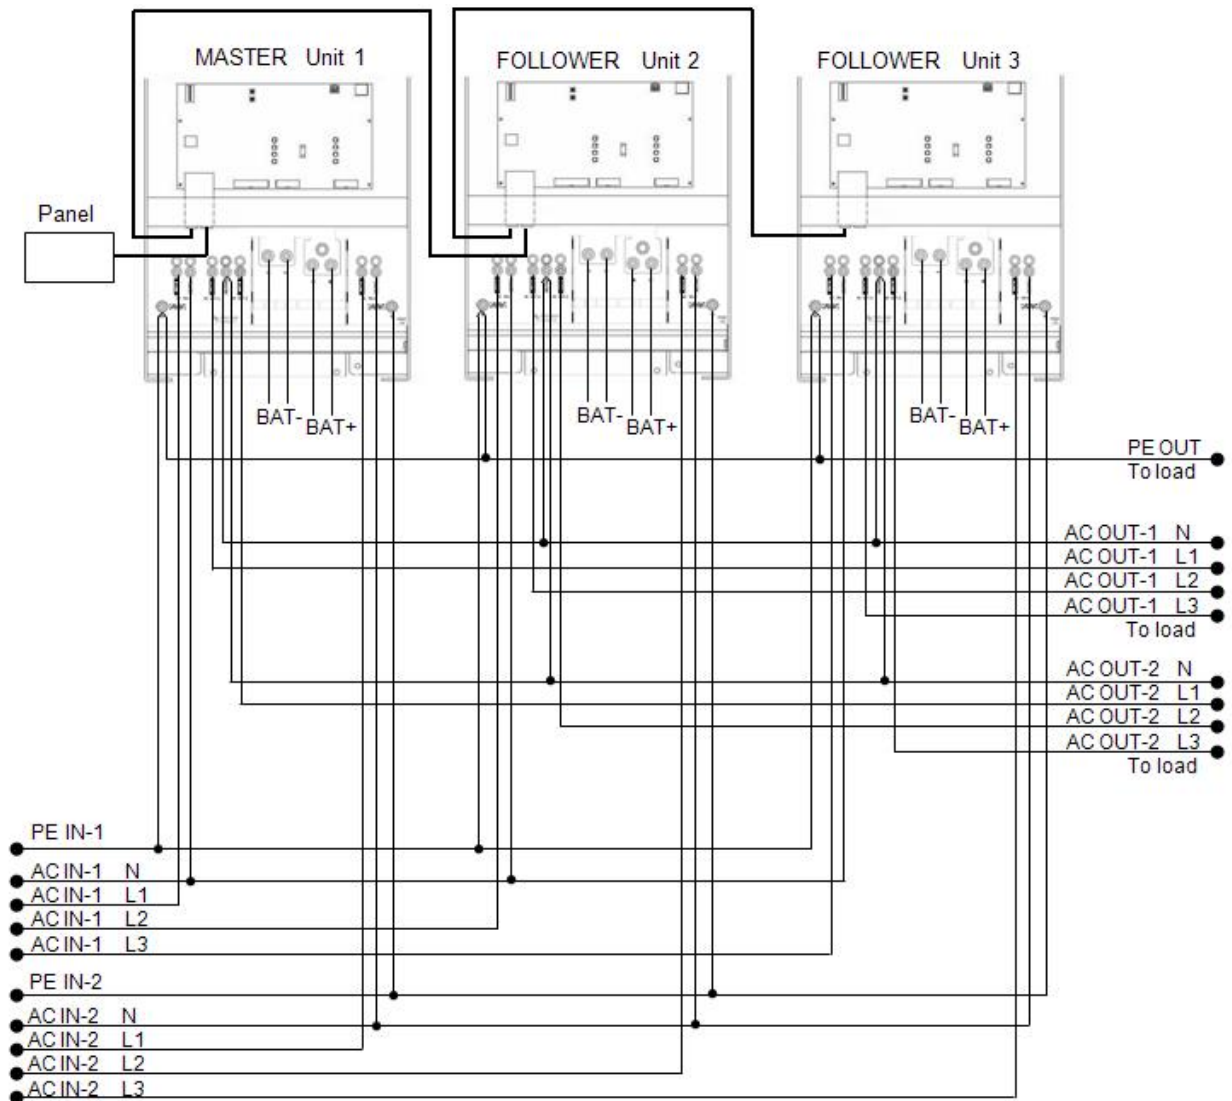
MASTER Unit 1

FOLLOWER Unit 2

FOLLOWER Unit 3

Panel

BAT- BAT+

BAT- BAT+

BAT- BAT+

PE OUT
To load

AC OUT-1 N
AC OUT-1 L1
AC OUT-1 L2
AC OUT-1 L3
To load

AC OUT-2 N
AC OUT-2 L1
AC OUT-2 L2
AC OUT-2 L3
To load

PE IN-1
AC IN-1 N
AC IN-1 L1
AC IN-1 L2
AC IN-1 L3

PE IN-2
AC IN-2 N
AC IN-2 L1
AC IN-2 L2
AC IN-2 L3